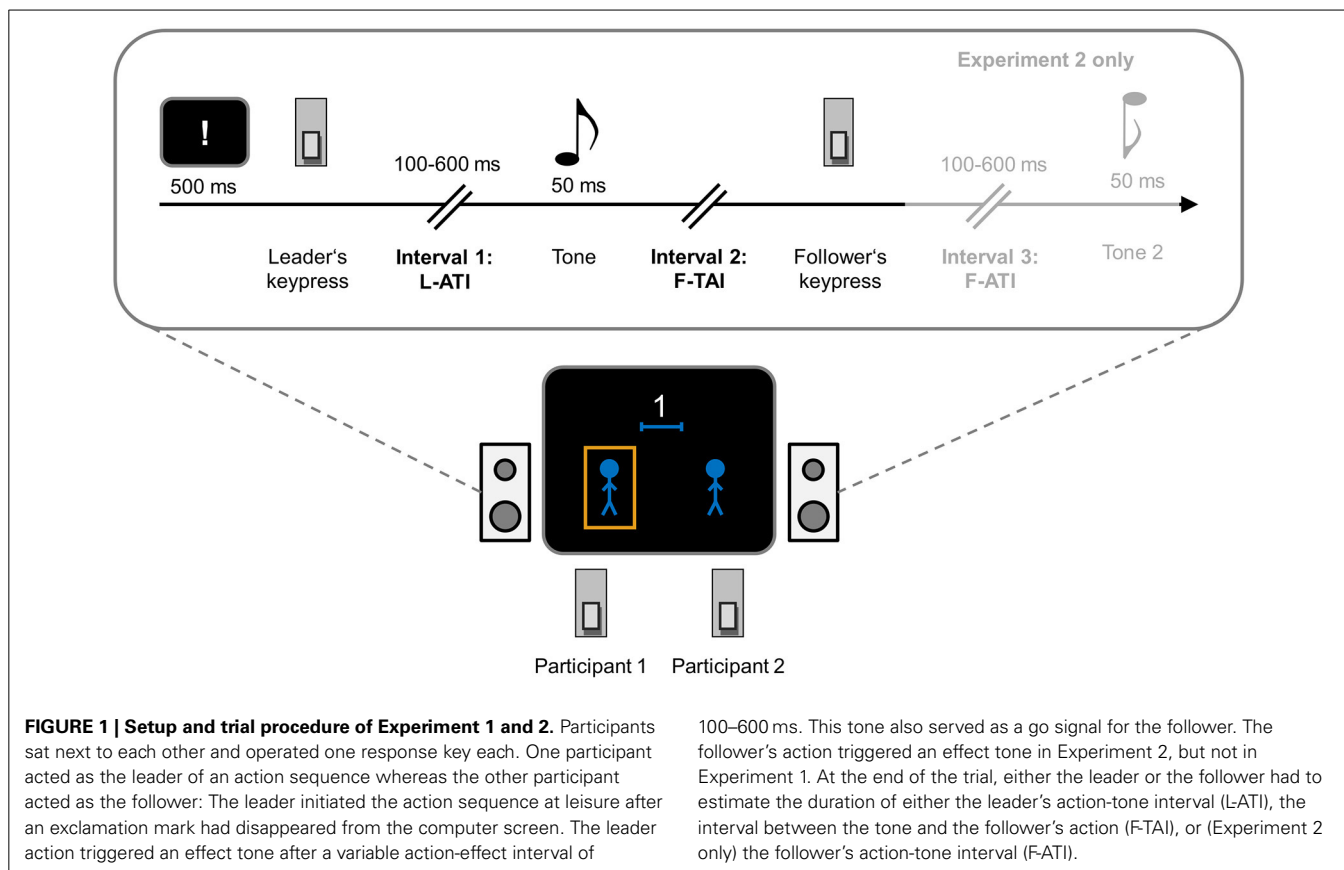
Experiment 2 only

!

500 ms

100-600 ms

50 ms

100-600 ms

50 ms

Leader's keypress

**Interval 1: L-ATI**

Tone

**Interval 2: F-TAI**

Follower's keypress

**Interval 3: F-ATI**

Tone 2

1

Participant 1

Participant 2

**FIGURE 1 | Setup and trial procedure of Experiment 1 and 2.** Participants sat next to each other and operated one response key each. One participant acted as the leader of an action sequence whereas the other participant acted as the follower: The leader initiated the action sequence at leisure after an exclamation mark had disappeared from the computer screen. The leader action triggered an effect tone after a variable action-effect interval of 100–600 ms. This tone also served as a go signal for the follower. The follower's action triggered an effect tone in Experiment 2, but not in Experiment 1. At the end of the trial, either the leader or the follower had to estimate the duration of either the leader's action-tone interval (L-ATI), the interval between the tone and the follower's action (F-TAI), or (Experiment 2 only) the follower's action-tone interval (F-ATI).